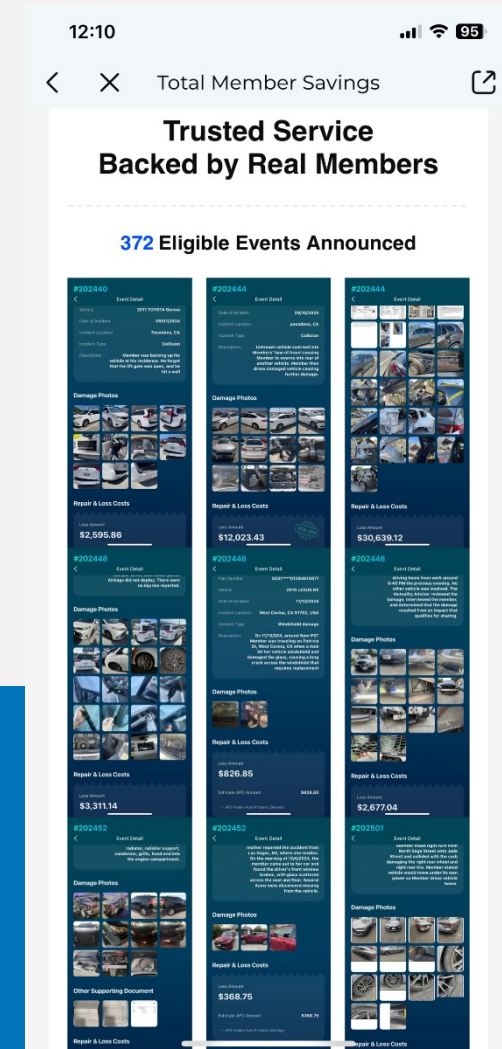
12:10

95

Total Member Savings

Trusted Service
Backed by Real Members

372 Eligible Events Announced

#202440
Event Detail
Vehicle 2011 TOYOTA Sienna
Date of Incident 09/01/2024
Incident Location Pasadena, CA
Incident Type Collision
Description Member was backing up his vehicle at his residence. He forgot that the lift gate was open, and he hit a wall
Damage Photos
Repair & Loss Costs
Loss Amount
$2,595.86

#202444
Event Detail
Date of Incident 09/16/2024
Incident Location pasadena, CA
Incident Type Collision
Description Unknown vehicle swerved into Members' lane of travel causing Member to swerve into rear of another vehicle. Member then drove damaged vehicle causing further damage.
Damage Photos
Repair & Loss Costs
Loss Amount
$12,023.43

#202444
Event Detail
Repair & Loss Costs
$30,639.12

#202448
Event Detail
Airbags did not deploy. There were no injuries reported.
Damage Photos
Repair & Loss Costs
Loss Amount
$3,311.14

#202448
Event Detail
Plan Number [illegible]
Vehicle 2019 LEXUS RX
Date of Incident 11/13/2024
Incident Location West Covina, CA 91792, USA
Incident Type Windshield damage
Description On 11/13/2024, around 8am IPET Member was traveling on Fairview St, West Covina, CA when a rock hit her vehicle windshield and damaged the glass, causing a long crack across the windshield that requires replacement
Damage Photos
Repair & Loss Costs
Loss Amount
$826.85
Estimate APO Amount $826.85

#202448
Event Detail
driving home from work around 8:40 PM the previous evening. No other vehicle was involved. The Reliability Advisor reviewed the damage, interviewed the member, and determined that the damage resulted from an impact that qualifies for sharing.
Damage Photos
Repair & Loss Costs
Loss Amount
$2,677.04

#202452
Event Detail
radiator, radiator support, condenser, grille, hood and into the engine compartment.
Damage Photos
Other Supporting Document
Repair & Loss Costs

#202452
Event Detail
mother reported the accident from Las Vegas, NV, where she resides. On the evening of 12/6/2024, the member came out to her car and found the driver's front window broken, with glass scattered across the seat and floor. Several items were discovered missing from the vehicle.
Damage Photos
Repair & Loss Costs
Loss Amount
$368.75
Estimate APO Amount $368.75

#202501
Event Detail
member made right turn from North Sage Street onto Jade Street and collided with the curb damaging the right rear wheel and right rear tire. Member stated vehicle would move under its own power so Member drove vehicle home.
Damage Photos
Repair & Loss Costs